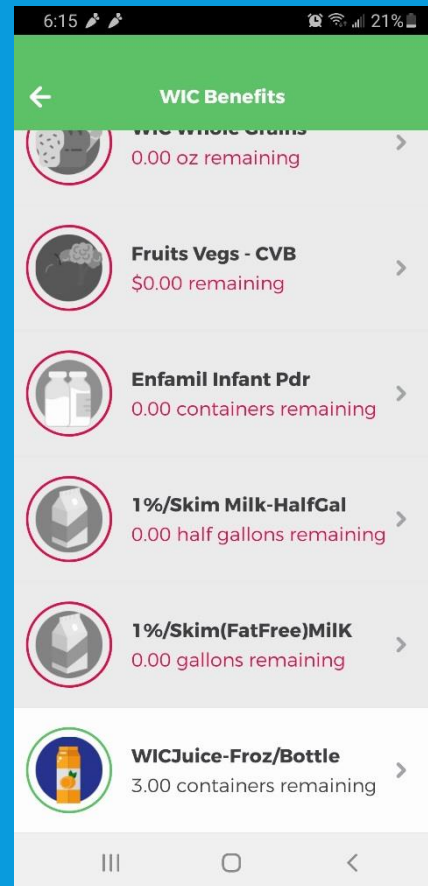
6:15

21%

WIC Benefits

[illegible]

0.00 oz remaining

Fruits Vegs - CVB

$0.00 remaining

Enfamil Infant Pdr

0.00 containers remaining

1%/Skim Milk-HalfGal

0.00 half gallons remaining

1%/Skim(FatFree)MilK

0.00 gallons remaining

WICJuice-Froz/Bottle

3.00 containers remaining